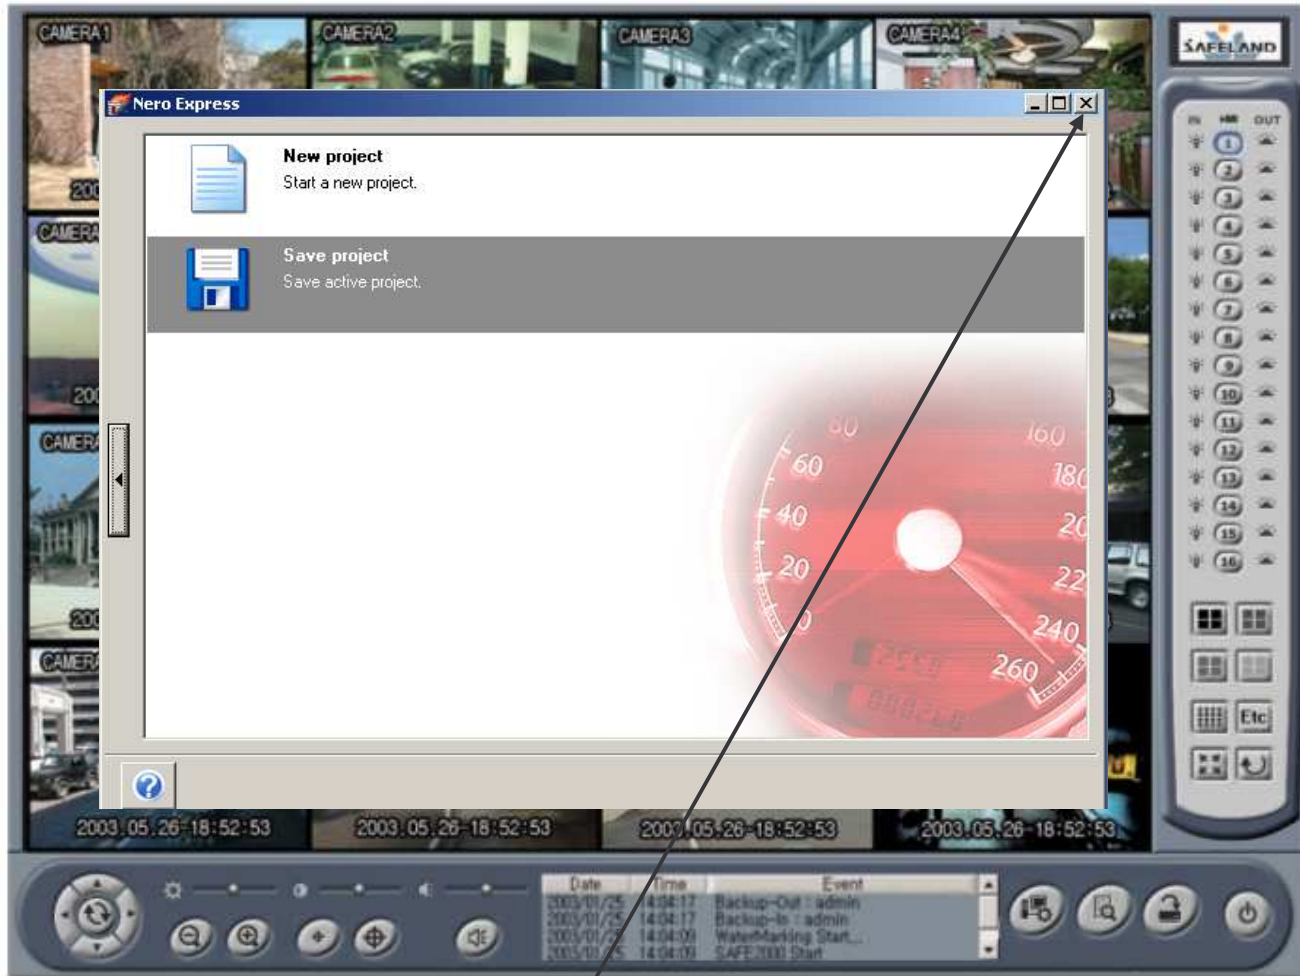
CAMERA1
CAMERA2
CAMERA3
CAMERA4
SAFELAND
Nero Express
New project
Start a new project.
Save project
Save active project.
CAMERA
CAMERA
CAMERA
200
200
200
80
60
40
20
160
180
20
22
240
260
IN
OUT
1
2
3
4
5
6
7
8
9
10
11
12
13
14
15
16
Etc
2003.05.26 18:52:53
2003.05.26 18:52:53
2003.05.26 18:52:53
2003.05.26 18:52:53

| Date | Time | Event |
|---|---|---|
| 2003/01/25 | 14:04:17 | Backup-Out : admin |
| 2003/01/25 | 14:04:17 | Backup-In : admin |
| 2003/01/25 | 14:04:09 | WaterMarking Start... |
| 2003/01/25 | 14:04:09 | SAFE2000 Start |